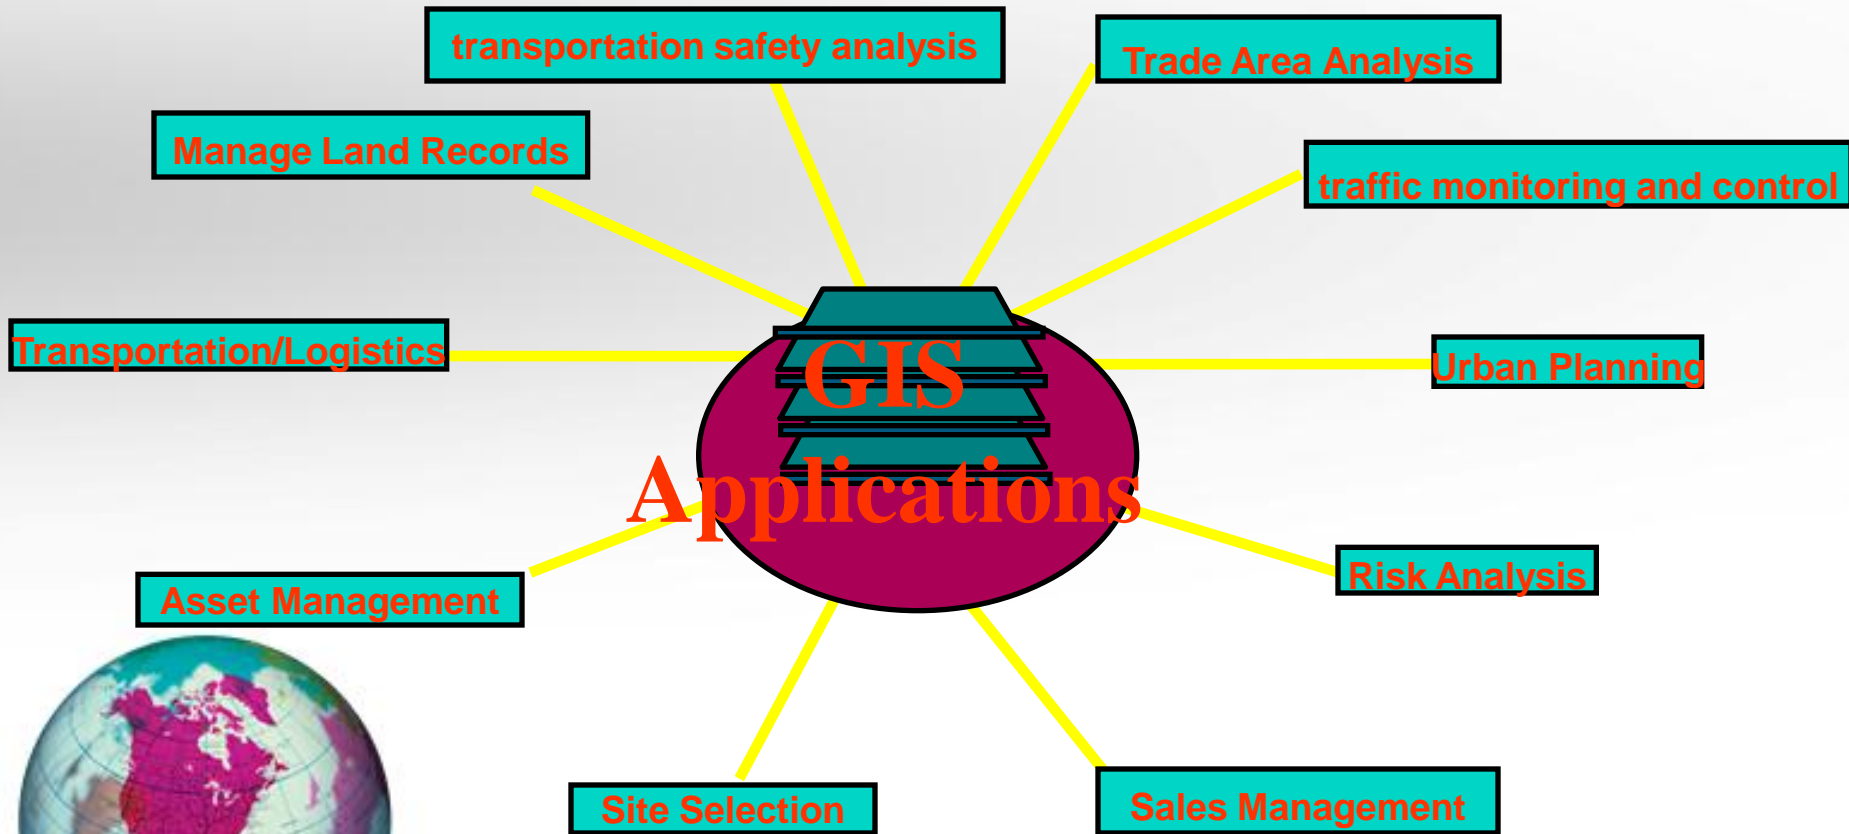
transportation safety analysis

Trade Area Analysis

Manage Land Records

traffic monitoring and control

Transportation/Logistics

GIS Applications

Urban Planning

Risk Analysis

Asset Management

Site Selection

Sales Management